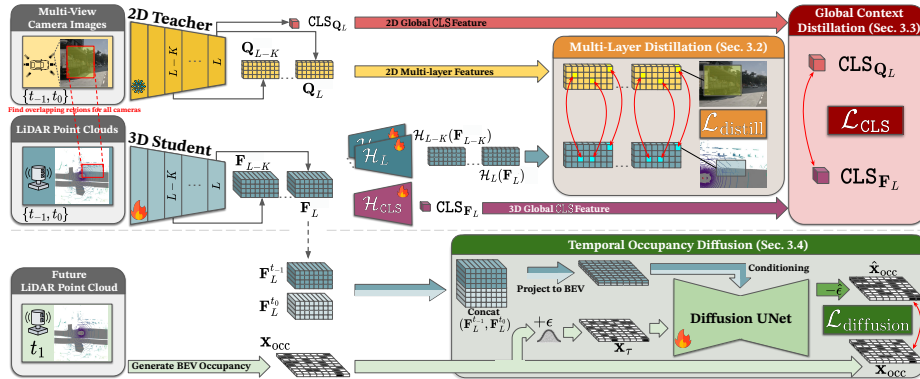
Multi-View Camera Images

$\{t_{-1}, t_0\}$

Find overlapping regions for all cameras

2D Teacher

$L-K$

$L$

$\text{CLS}_{\mathbf{Q}_L}$

$\mathbf{Q}_{L-K}$

$\mathbf{Q}_L$

2D Global CLS Feature

2D Multi-layer Features

Global Context Distillation (Sec. 3.3)

$\text{CLS}_{\mathbf{Q}_L}$

$\mathcal{L}_{\text{CLS}}$

$\text{CLS}_{\mathbf{F}_L}$

Multi-Layer Distillation (Sec. 3.2)

$\mathcal{L}_{\text{distill}}$

LiDAR Point Clouds

$\{t_{-1}, t_0\}$

3D Student

$L-K$

$L$

$\mathbf{F}_{L-K}$

$\mathbf{F}_L$

$\mathcal{H}_L$

$\mathcal{H}_{L-K}(\mathbf{F}_{L-K})$

$\mathcal{H}_L(\mathbf{F}_L)$

$\mathcal{H}_{\text{CLS}}$

$\text{CLS}_{\mathbf{F}_L}$

3D Global CLS Feature

Future LiDAR Point Cloud

$t_1$

$\mathbf{F}_L^{t_{-1}}$

$\mathbf{F}_L^{t_0}$

Generate BEV Occupancy

$\mathbf{x}_{\text{occ}}$

Temporal Occupancy Diffusion (Sec. 3.4)

Concat $(\mathbf{F}_L^{t_{-1}}, \mathbf{F}_L^{t_0})$

Project to BEV

Conditioning

$+\epsilon$

$\mathbf{x}_\tau$

Diffusion UNet

$-\hat{\epsilon}$

$\hat{\mathbf{x}}_{\text{occ}}$

$\mathcal{L}_{\text{diffusion}}$

$\mathbf{x}_{\text{occ}}$